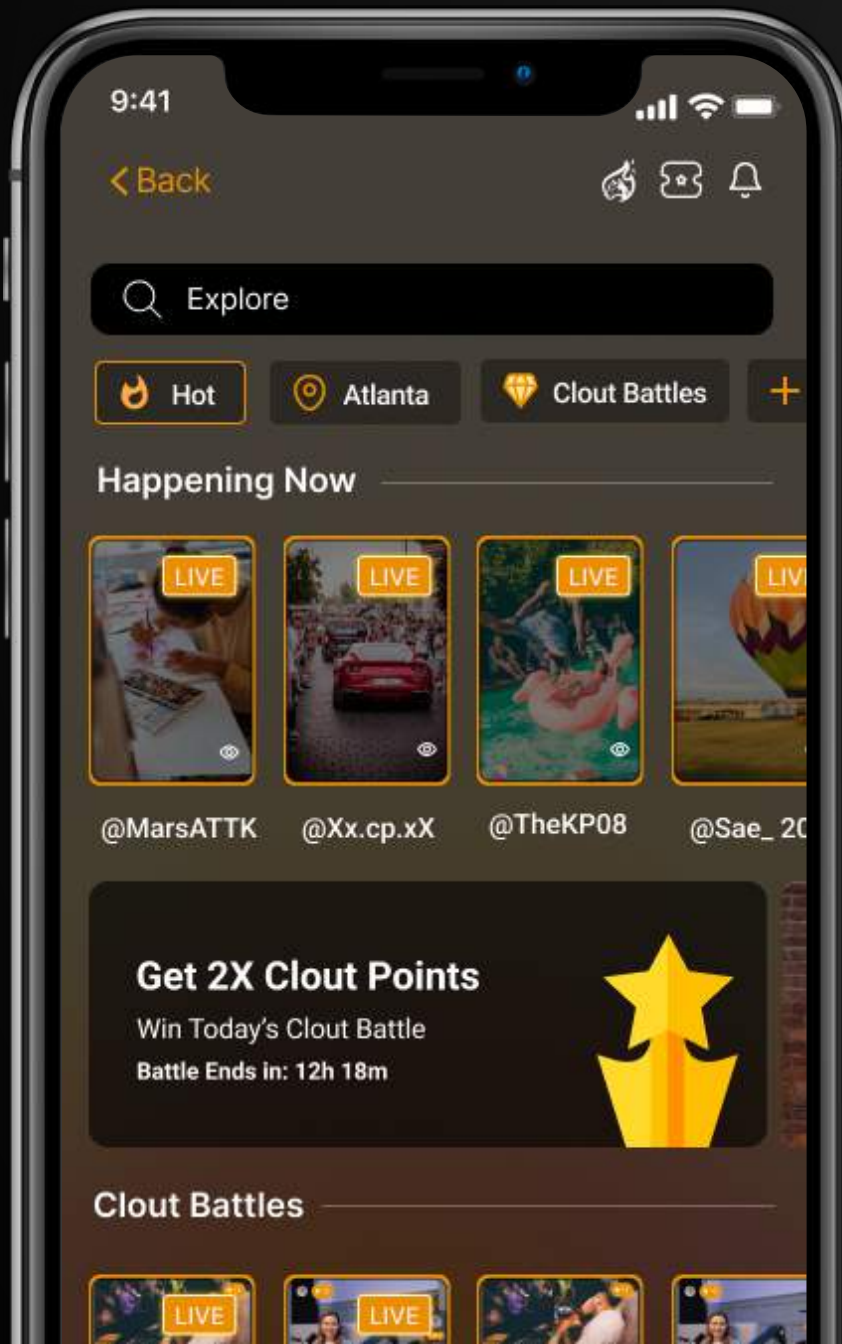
9:41

< Back

Explore

Hot
Atlanta
Clout Battles
+

Happening Now

LIVE
LIVE
LIVE
LIV

@MarsATTK
@Xx.cp.xX
@TheKP08
@Sae_ 20

Get 2X Clout Points
Win Today's Clout Battle
Battle Ends in: 12h 18m

Clout Battles

LIVE
LIVE